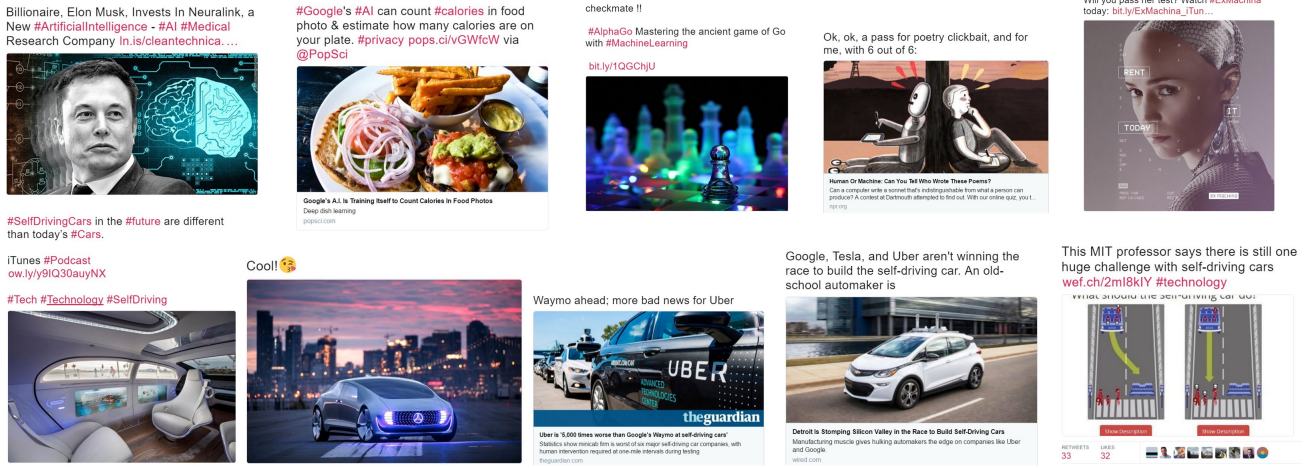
Billionaire, Elon Musk, Invests In Neuralink, a New #ArtificialIntelligence - #AI #Medical Research Company ln.is/cleantechnica.…

#Google's #AI can count #calories in food photo & estimate how many calories are on your plate. #privacy pops.ci/vGWfcW via @PopSci

Google's A.I. Is Training Itself to Count Calories in Food Photos
Deep dish learning
popsci.com

checkmate !!

#AlphaGo Mastering the ancient game of Go with #MachineLearning

bit.ly/1QGChjU

Ok, ok, a pass for poetry clickbait, and for me, with 6 out of 6:

Human Or Machine: Can You Tell Who Wrote These Poems?
Can a computer write a sonnet that's indistinguishable from what a person can produce? A contest at Dartmouth attempted to find out. With our online quiz, you t…
npr.org

Will you pass her test? Watch #ExMachina today: bit.ly/ExMachina_iTun…

RENT
IT
TODAY

#SelfDrivingCars in the #future are different than today's #Cars.

iTunes #Podcast ow.ly/y9lQ30auyNX

#Tech #Technology #SelfDriving

Cool!😘

Waymo ahead; more bad news for Uber

UBER
ADVANCED TECHNOLOGIES CENTER
theguardian

Uber is '5,000 times worse than Google's Waymo at self-driving cars'
Statistics show minicab firm is worst of six major self-driving car companies, with human intervention required at one-mile intervals during testing
theguardian.com

Google, Tesla, and Uber aren't winning the race to build the self-driving car. An old-school automaker is

Detroit Is Stomping Silicon Valley in the Race to Build Self-Driving Cars
Manufacturing muscle gives hulking automakers the edge on companies like Uber and Google.
wired.com

This MIT professor says there is still one huge challenge with self-driving cars wef.ch/2mI8kIY #technology

What should the self-driving car do?

Show Description
Show Description

RETWEETS
33
LIKES
32